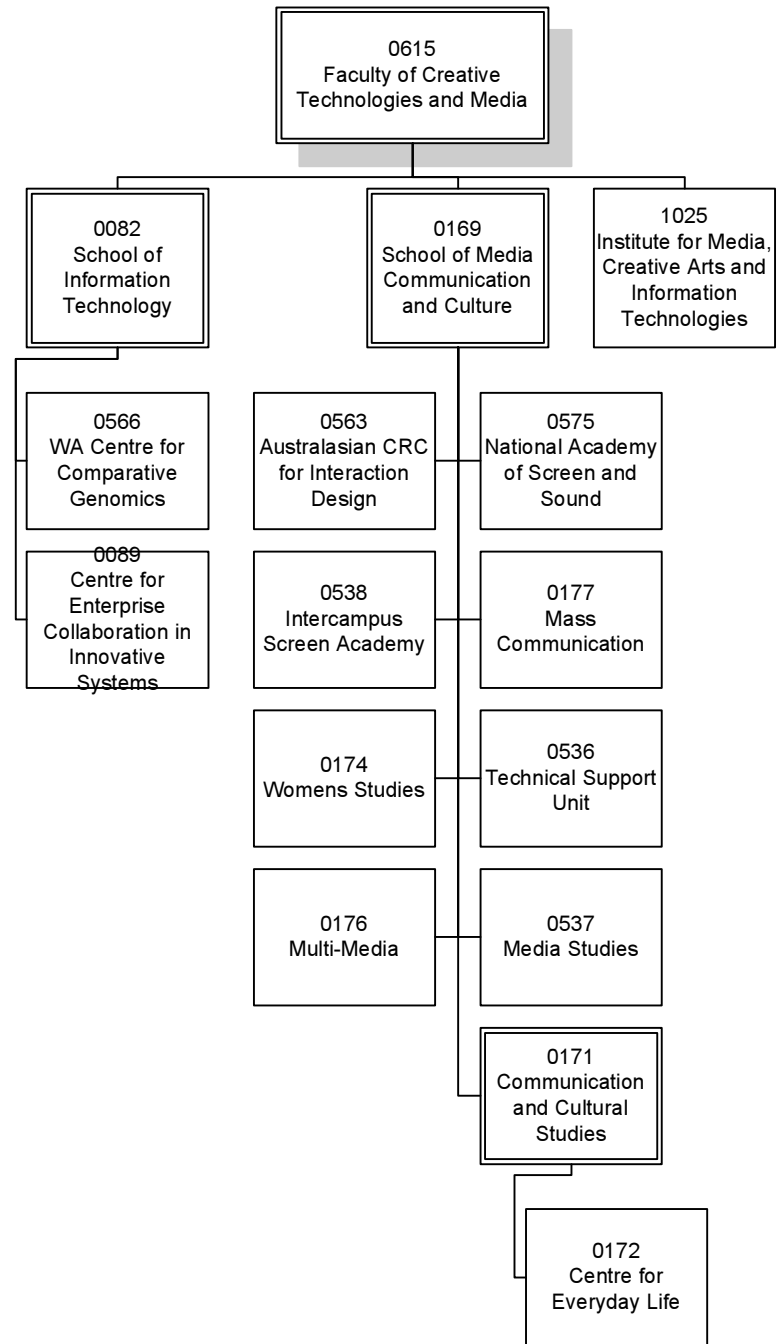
0615
Faculty of Creative Technologies and Media

0082
School of Information Technology

0169
School of Media Communication and Culture

1025
Institute for Media, Creative Arts and Information Technologies

0566
WA Centre for Comparative Genomics

0089
Centre for Enterprise Collaboration in Innovative Systems

0563
Australasian CRC for Interaction Design

0575
National Academy of Screen and Sound

0538
Intercampus Screen Academy

0177
Mass Communication

0174
Womens Studies

0536
Technical Support Unit

0176
Multi-Media

0537
Media Studies

0171
Communication and Cultural Studies

0172
Centre for Everyday Life